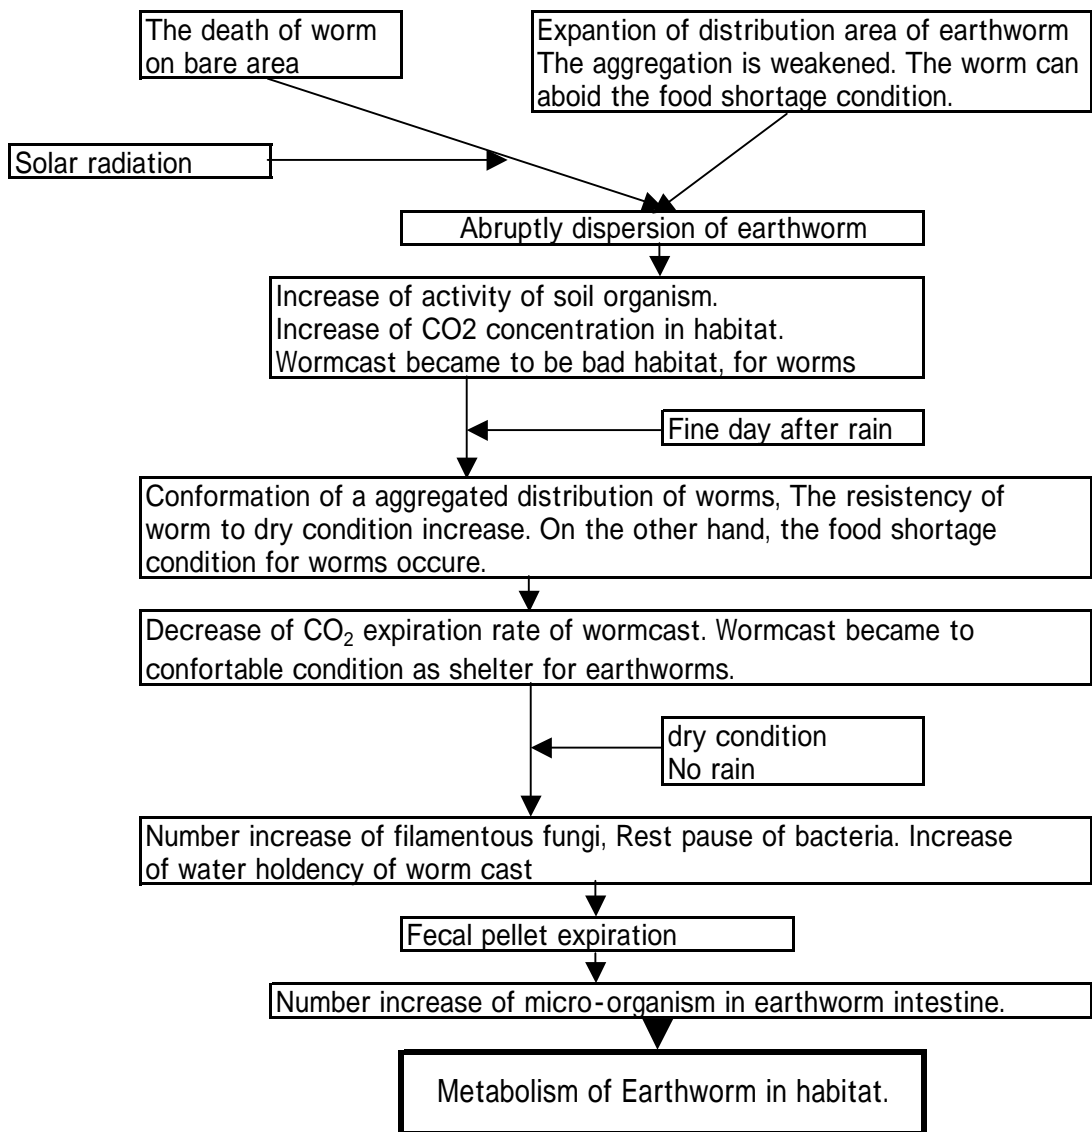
The death of worm on bare area

Expantion of distribution area of earthworm
The aggregation is weakened. The worm can aboid the food shortage condition.

Solar radiation

Abruptly dispersion of earthworm

Increase of activity of soil organism.
Increase of CO2 concentration in habitat.
Wormcast became to be bad habitat, for worms

Fine day after rain

Conformation of a aggregated distribution of worms, The resistency of worm to dry condition increase. On the other hand, the food shortage condition for worms occure.

Decrease of $CO_2$ expiration rate of wormcast. Wormcast became to confortable condition as shelter for earthworms.

dry condition
No rain

Number increase of filamentous fungi, Rest pause of bacteria. Increase of water holdency of worm cast

Fecal pellet expiration

Number increase of micro-organism in earthworm intestine.

Metabolism of Earthworm in habitat.